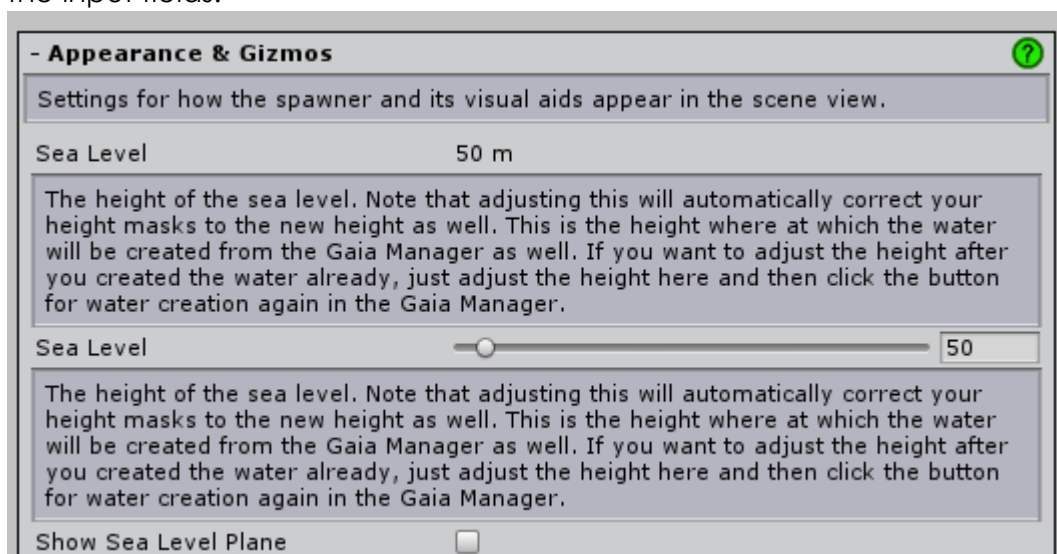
the input fields.

- Appearance & Gizmos

?

Settings for how the spawner and its visual aids appear in the scene view.

Sea Level 50 m

The height of the sea level. Note that adjusting this will automatically correct your height masks to the new height as well. This is the height where at which the water will be created from the Gaia Manager as well. If you want to adjust the height after you created the water already, just adjust the height here and then click the button for water creation again in the Gaia Manager.

Sea Level 50

The height of the sea level. Note that adjusting this will automatically correct your height masks to the new height as well. This is the height where at which the water will be created from the Gaia Manager as well. If you want to adjust the height after you created the water already, just adjust the height here and then click the button for water creation again in the Gaia Manager.

Show Sea Level Plane